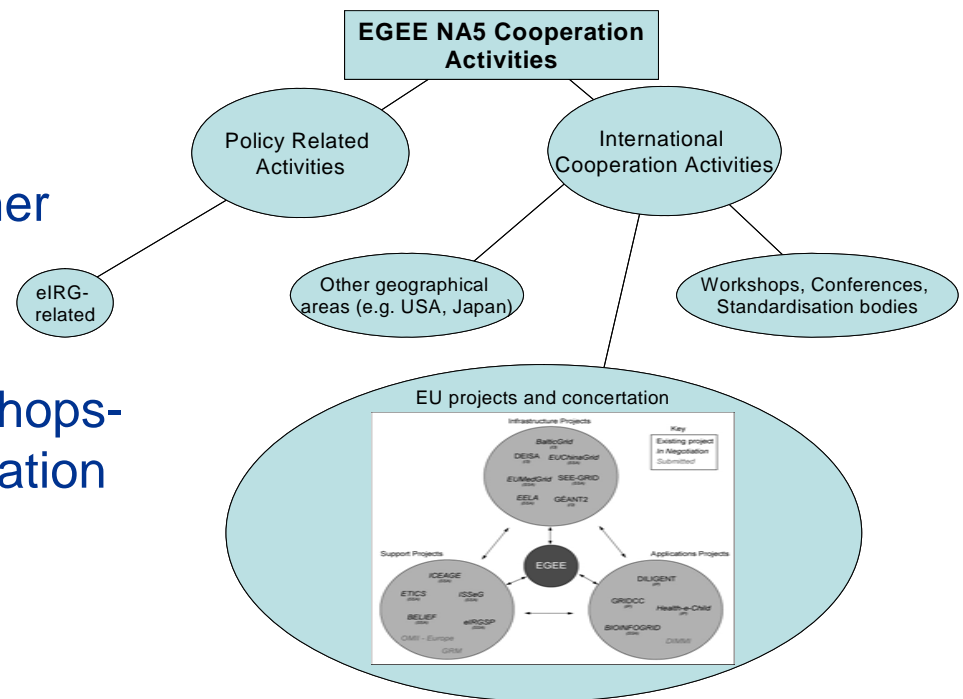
EGEE NA5 Cooperation Activities

Policy Related Activities

International Cooperation Activities

her

eIRG-related

Other geographical areas (e.g. USA, Japan)

Workshops, Conferences, Standardisation bodies

hops-

ation

EU projects and concertation

Infrastructure Projects

Key

Existing project

In Negotiation

Submitted

BalticGrid

DEISA

EUChinaGrid

EUMedGrid

SEE-GRID

EELA

GÉANT2

Support Projects

Applications Projects

EGEE

ICEAGE

ETICS

ISSeG

BELIEF

eIRGSP

OMII - Europe

GRM

DILIGENT

GRIDCC

Health-e-Child

BIOINFOGRID

DMMM